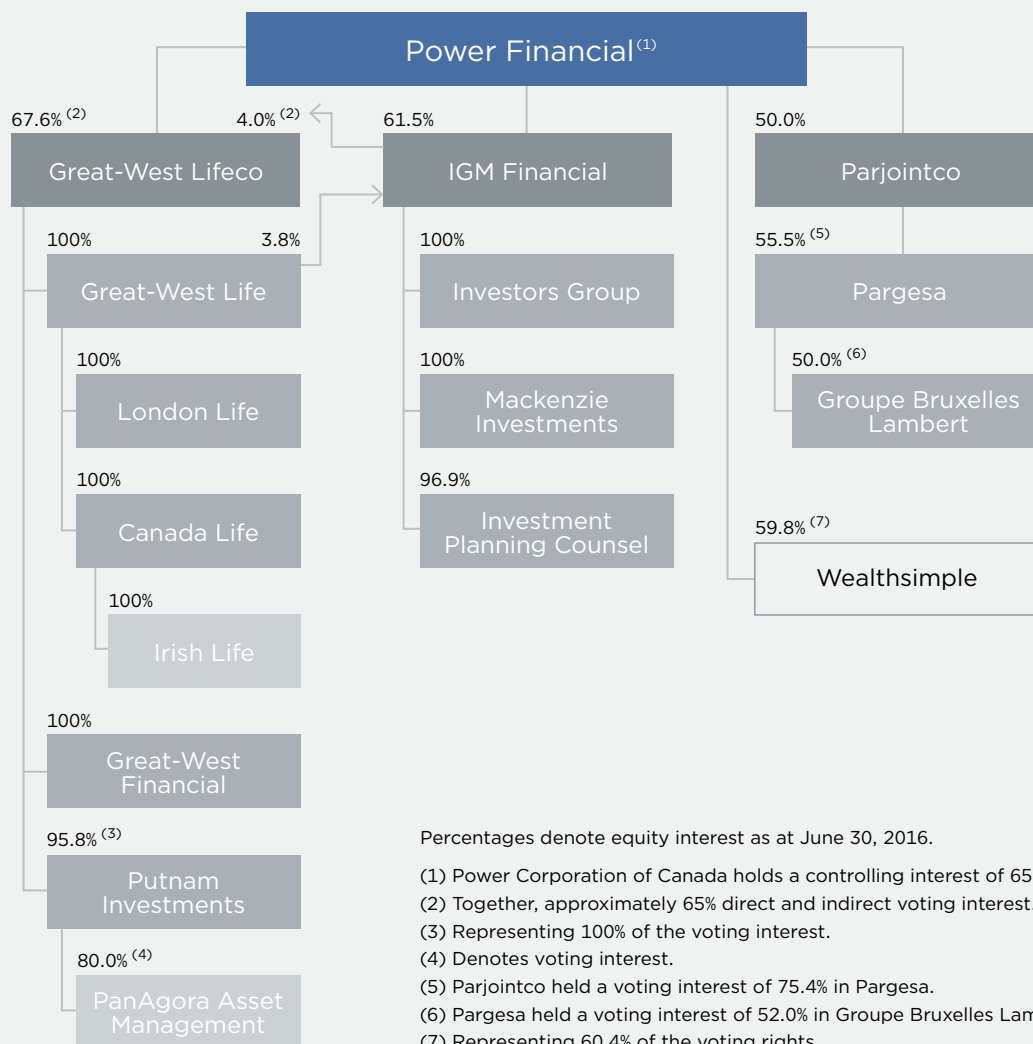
Power Financial$^{(1)}$

67.6%$^{(2)}$

4.0%$^{(2)}$

61.5%

50.0%

Great-West Lifeco

IGM Financial

Parjointco

100%

3.8%

Great-West Life

100%

Investors Group

55.5%$^{(5)}$

Pargesa

100%

London Life

100%

Mackenzie Investments

50.0%$^{(6)}$

Groupe Bruxelles Lambert

100%

Canada Life

96.9%

Investment Planning Counsel

59.8%$^{(7)}$

Wealthsimple

100%

Irish Life

100%

Great-West Financial

95.8%$^{(3)}$

Putnam Investments

80.0%$^{(4)}$

PanAgora Asset Management

Percentages denote equity interest as at June 30, 2016.

(1) Power Corporation of Canada holds a controlling interest of 65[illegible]

(2) Together, approximately 65% direct and indirect voting interest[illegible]

(3) Representing 100% of the voting interest.

(4) Denotes voting interest.

(5) Parjointco held a voting interest of 75.4% in Pargesa.

(6) Pargesa held a voting interest of 52.0% in Groupe Bruxelles Lam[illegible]

(7) Representing 60.4% of the voting rights.